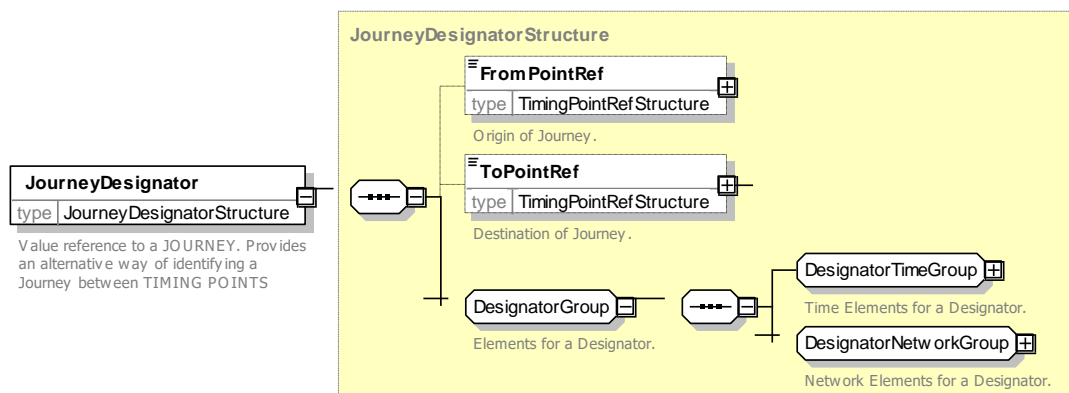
JourneyDesignator

type JourneyDesignatorStructure

Value reference to a JOURNEY. Provides an alternative way of identifying a Journey between TIMING POINTS

JourneyDesignatorStructure

FromPointRef

type TimingPointRefStructure

Origin of Journey.

ToPointRef

type TimingPointRefStructure

Destination of Journey.

DesignatorGroup

Elements for a Designator.

DesignatorTimeGroup

Time Elements for a Designator.

DesignatorNetworkGroup

Network Elements for a Designator.